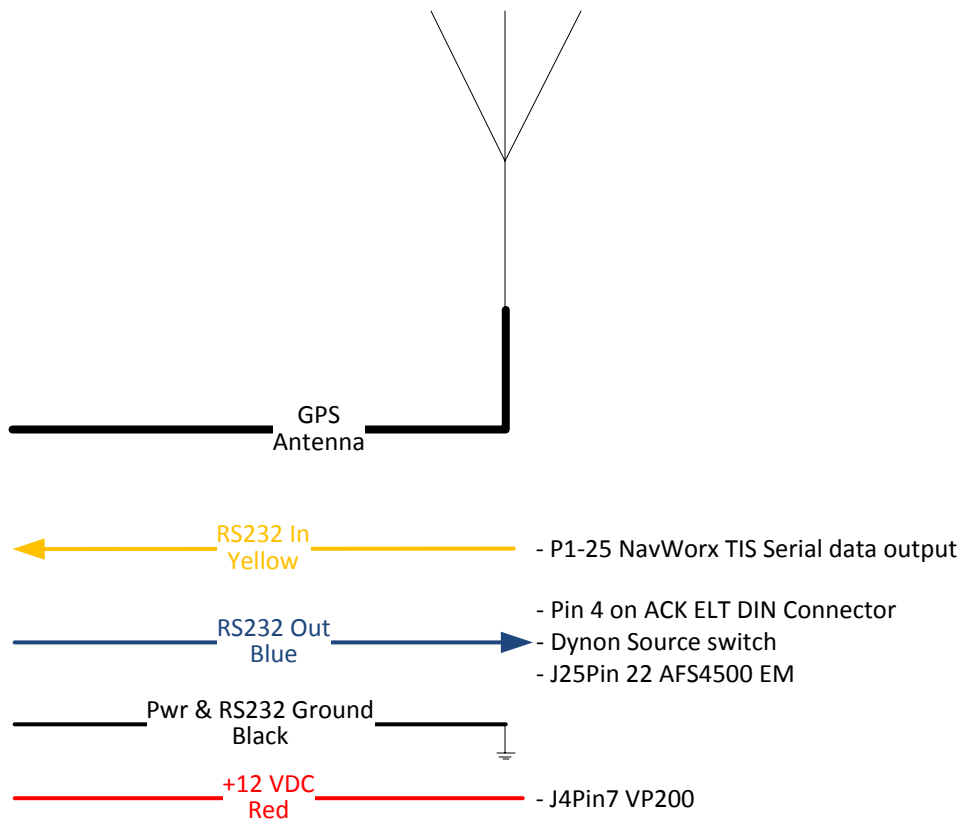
GPS
Antenna

RS232 In
Yellow

- P1-25 NavWorx TIS Serial data output

RS232 Out
Blue

- Pin 4 on ACK ELT DIN Connector
- Dynon Source switch
- J25Pin 22 AFS4500 EM

Pwr & RS232 Ground
Black

+12 VDC
Red

- J4Pin7 VP200